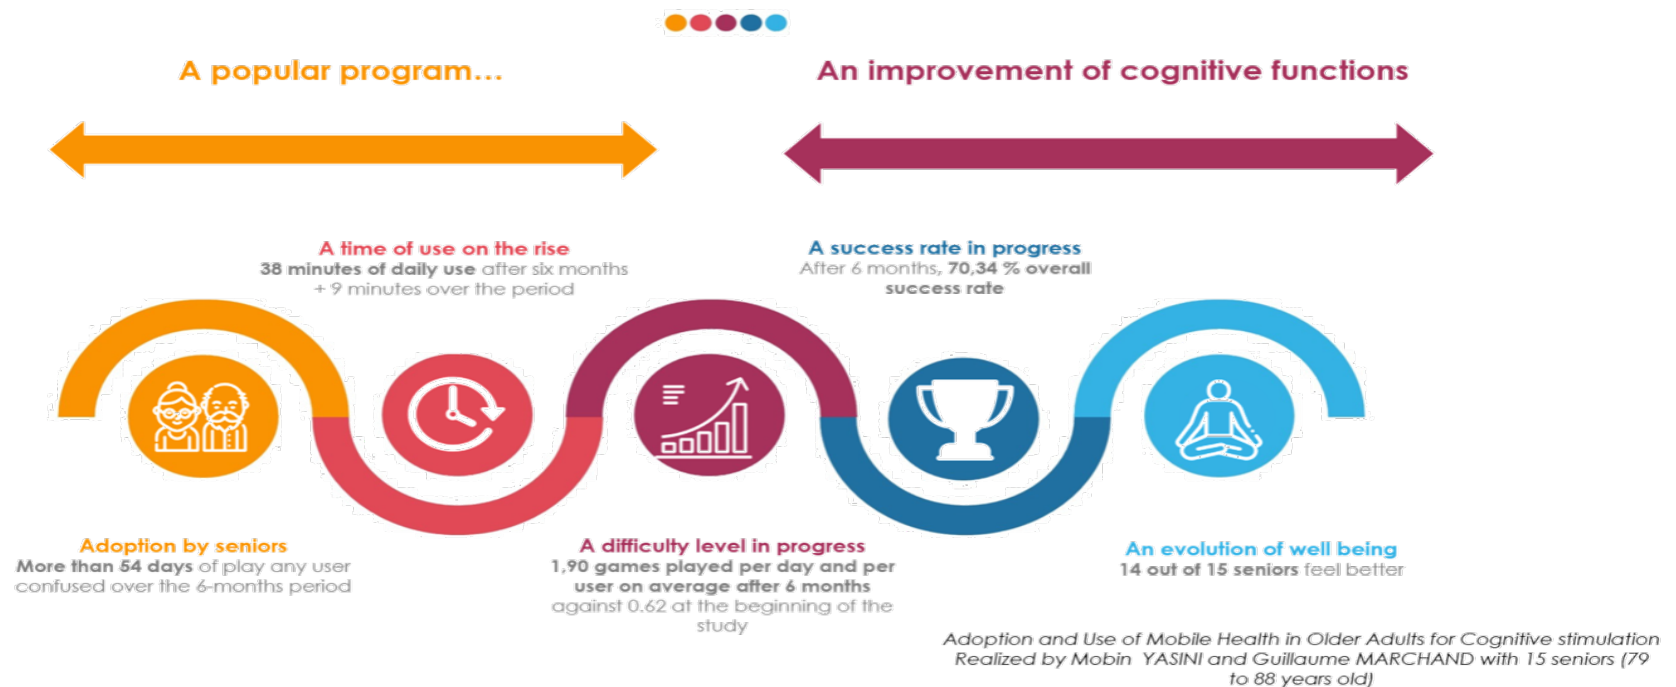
A popular program...

An improvement of cognitive functions

A time of use on the rise
38 minutes of daily use after six months + 9 minutes over the period

A success rate in progress
After 6 months, 70,34 % overall success rate

Adoption by seniors
More than 54 days of play any user confused over the 6-months period

A difficulty level in progress
1,90 games played per day and per user on average after 6 months against 0.62 at the beginning of the study

An evolution of well being
14 out of 15 seniors feel better

Adoption and Use of Mobile Health in Older Adults for Cognitive stimulation
Realized by Mobin YASINI and Guillaume MARCHAND with 15 seniors (79 to 88 years old)